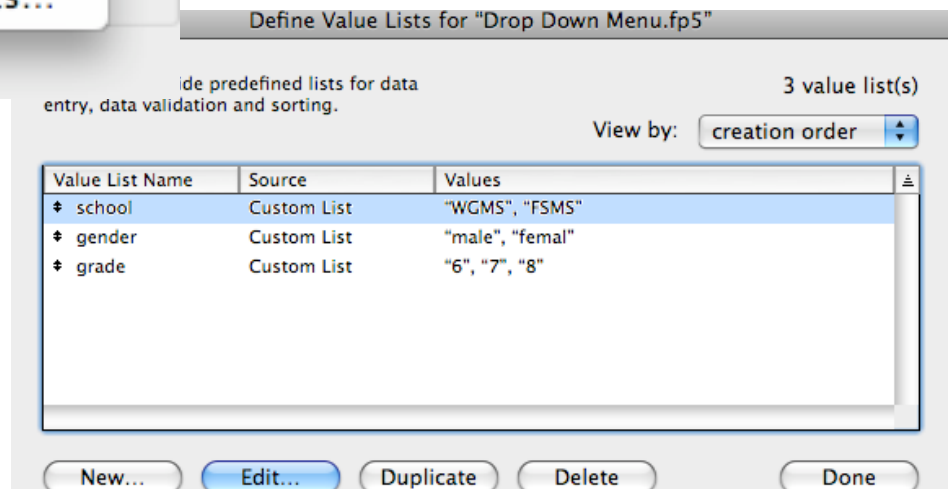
s...

Define Value Lists for "Drop Down Menu.fp5"

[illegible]ide predefined lists for data entry, data validation and sorting.

3 value list(s)

View by: creation order

| Value List Name | Source | Values |
|---|---|---|
| school | Custom List | "WGMS", "FSMS" |
| gender | Custom List | "male", "femal" |
| grade | Custom List | "6", "7", "8" |

New... Edit... Duplicate Delete Done